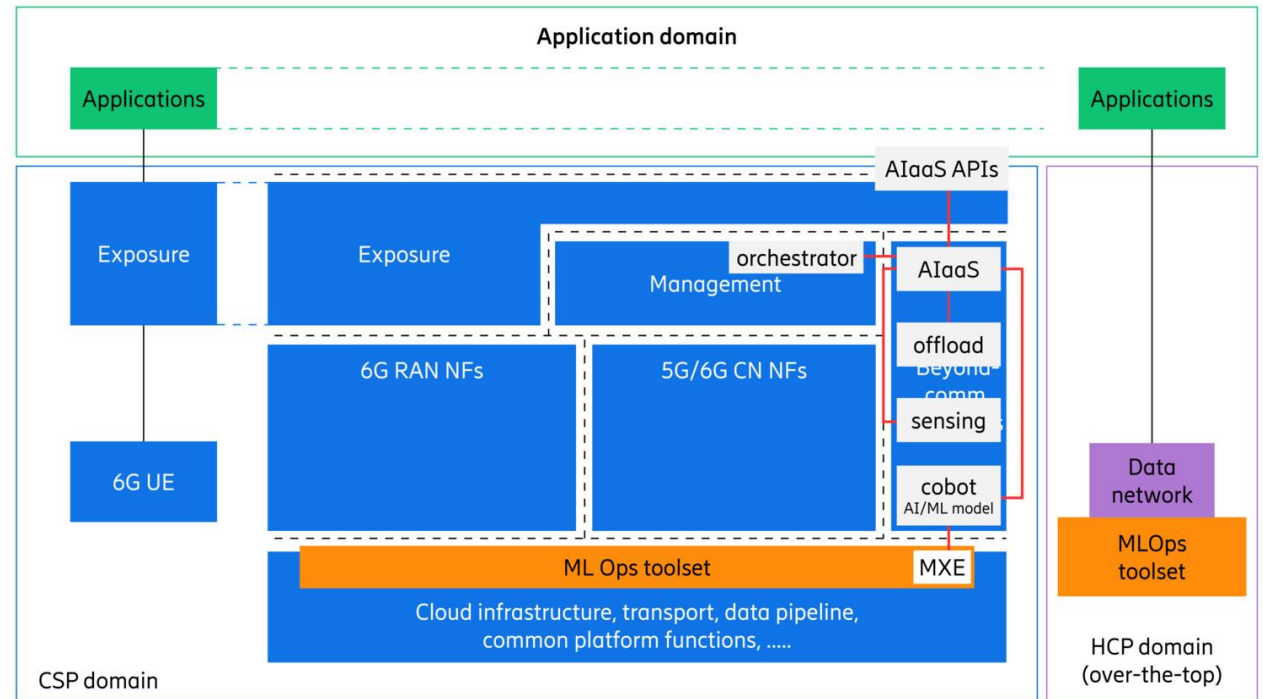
Application domain

Applications

Applications

AIaaS APIs

Exposure

Exposure

orchestrator

Management

AIaaS

offload

6G RAN NFs

5G/6G CN NFs

Beyond-comm

sensing

6G UE

cobot
AI/ML model

Data network

MLOps toolset

ML Ops toolset

MXE

Cloud infrastructure, transport, data pipeline, common platform functions, .....

CSP domain

HCP domain (over-the-top)